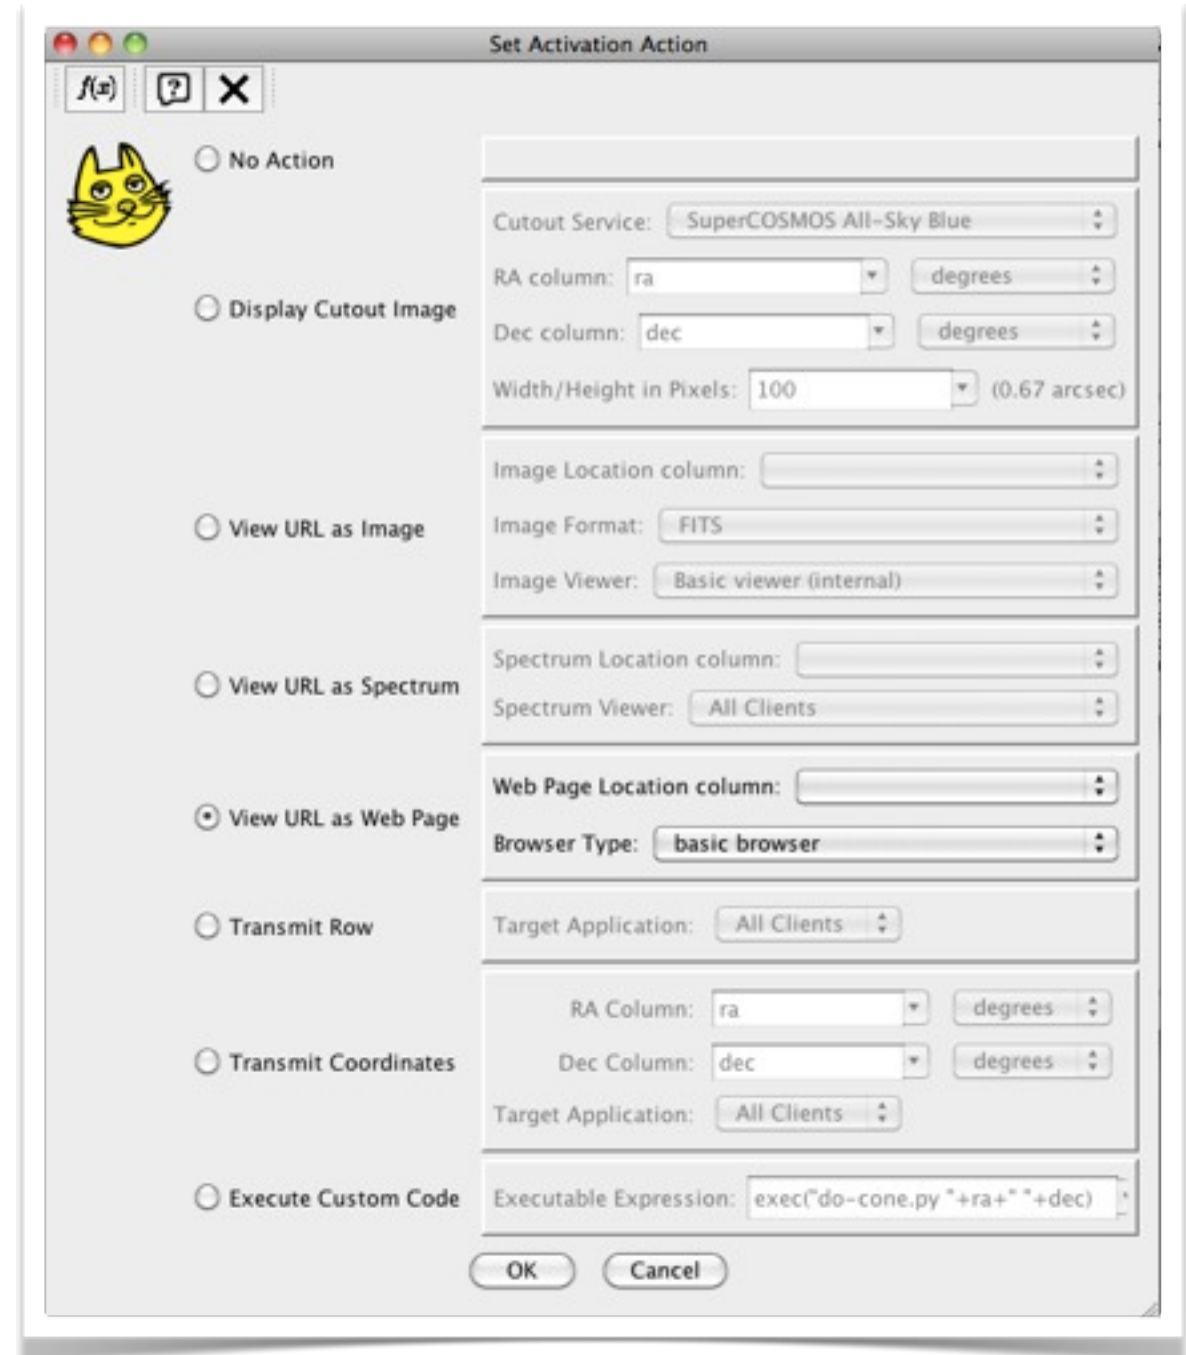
Set Activation Action

$f(x)$

No Action

Display Cutout Image

Cutout Service: SuperCOSMOS All-Sky Blue

RA column: ra degrees

Dec column: dec degrees

Width/Height in Pixels: 100 (0.67 arcsec)

View URL as Image

Image Location column:

Image Format: FITS

Image Viewer: Basic viewer (internal)

View URL as Spectrum

Spectrum Location column:

Spectrum Viewer: All Clients

View URL as Web Page

Web Page Location column:

Browser Type: basic browser

Transmit Row

Target Application: All Clients

Transmit Coordinates

RA Column: ra degrees

Dec Column: dec degrees

Target Application: All Clients

Execute Custom Code

Executable Expression: exec("do-cone.py "+ra+" "+dec)

OK Cancel